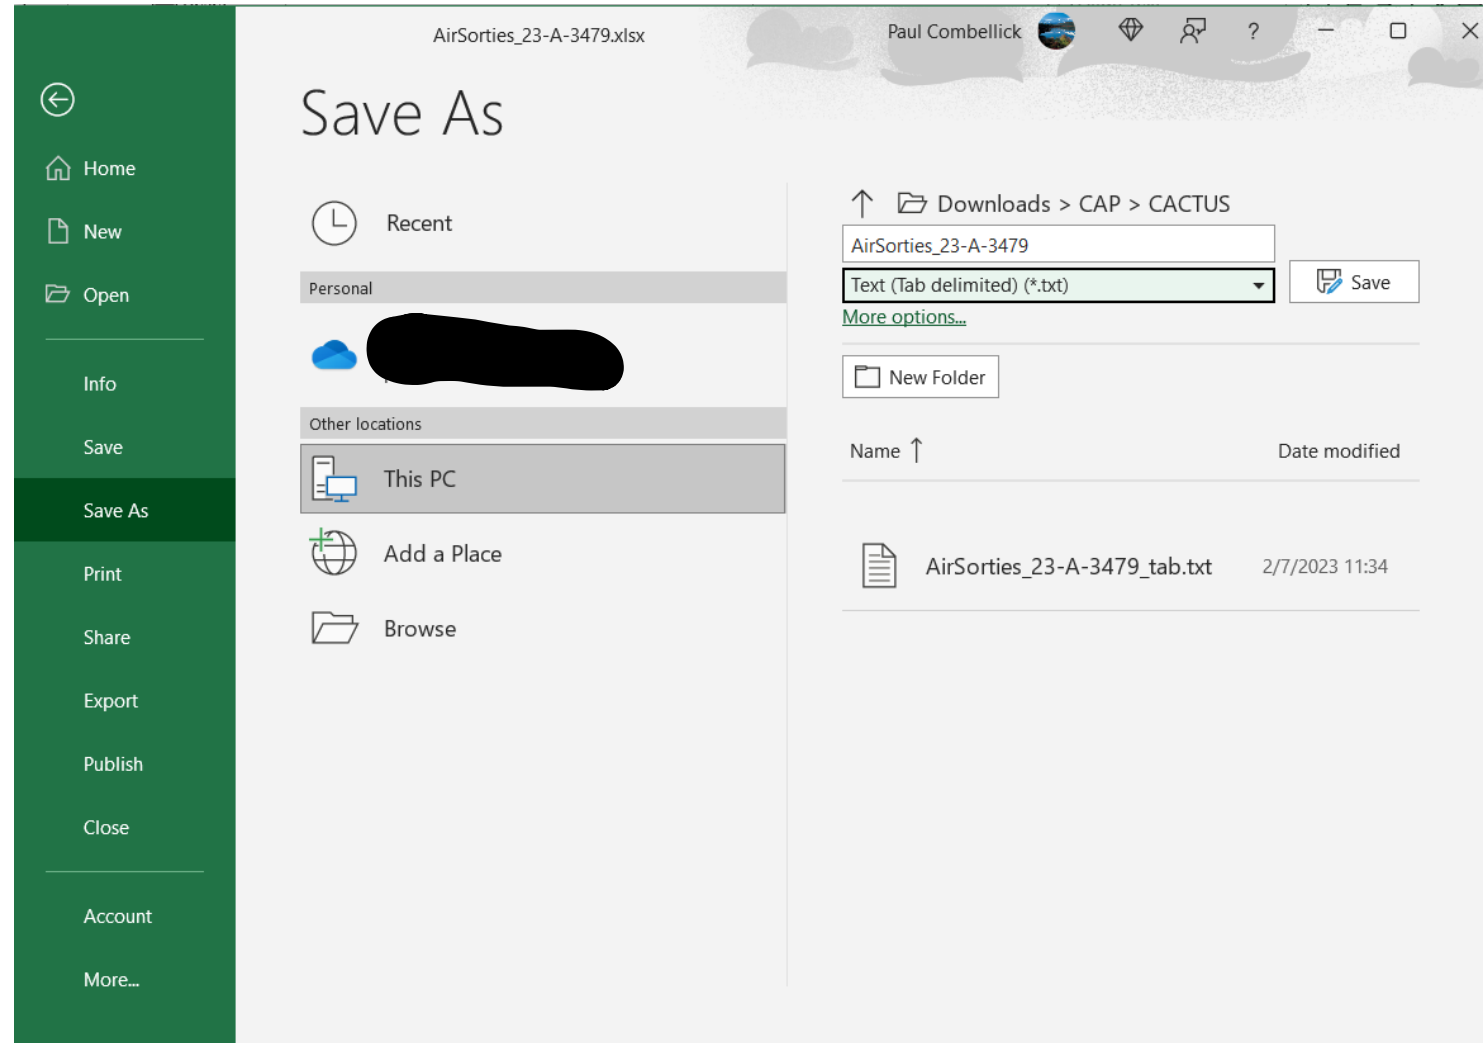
AirSorties_23-A-3479.xlsx

Paul Combellick

?

Home

New

Open

Info

Save

Save As

Print

Share

Export

Publish

Close

Account

More...

Save As

Recent

Personal

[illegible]

Other locations

This PC

Add a Place

Browse

Downloads > CAP > CACTUS

AirSorties_23-A-3479

Text (Tab delimited) (*.txt)

Save

More options...

New Folder

Name ↑

Date modified

AirSorties_23-A-3479_tab.txt

2/7/2023 11:34